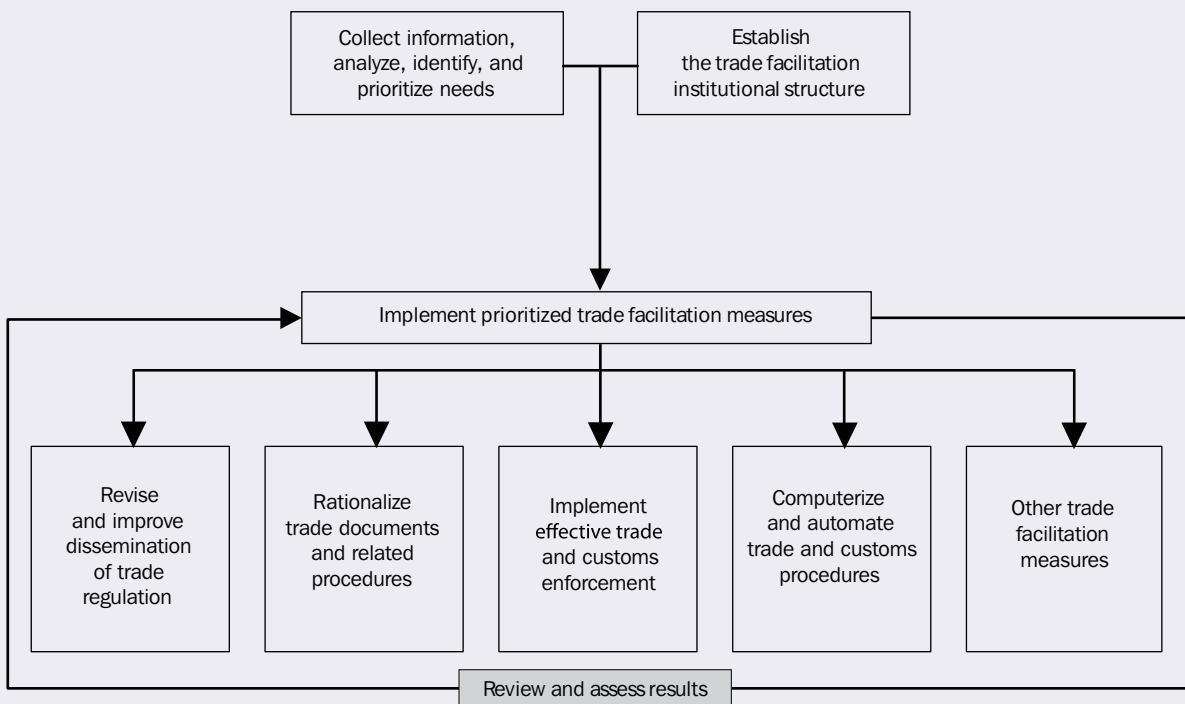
Collect information, analyze, identify, and prioritize needs

Establish the trade facilitation institutional structure

Implement prioritized trade facilitation measures

Revise and improve dissemination of trade regulation

Rationalize trade documents and related procedures

Implement effective trade and customs enforcement

Computerize and automate trade and customs procedures

Other trade facilitation measures

Review and assess results